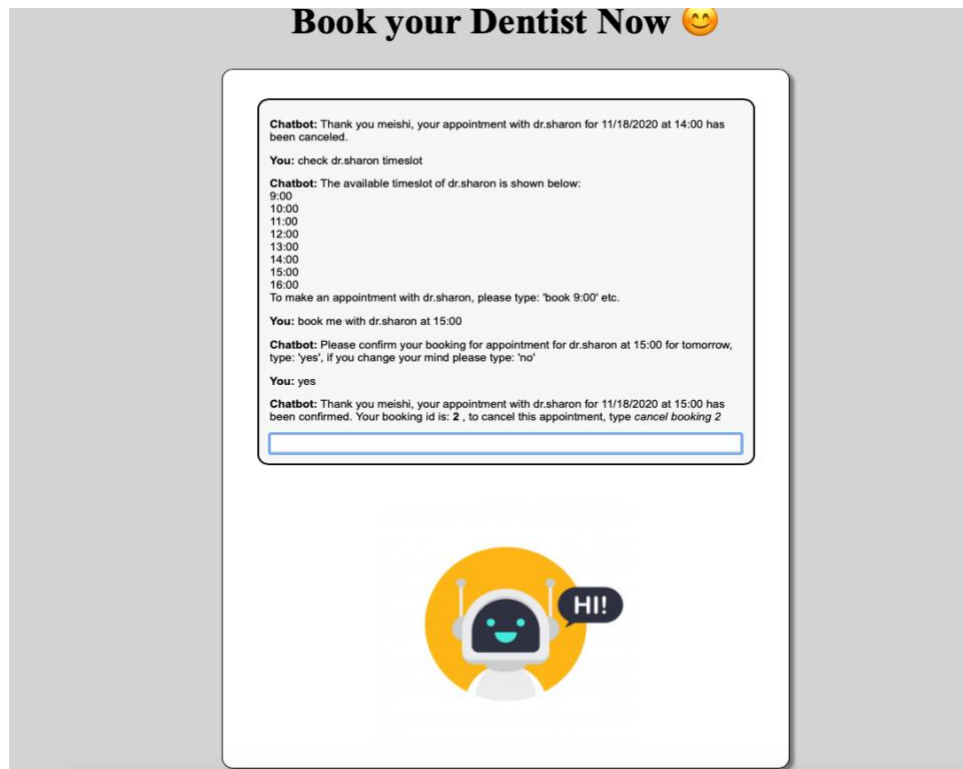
Book your Dentist Now 😊

**Chatbot:** Thank you meishi, your appointment with dr.sharon for 11/18/2020 at 14:00 has been canceled.

**You:** check dr.sharon timeslot

**Chatbot:** The available timeslot of dr.sharon is shown below:
9:00
10:00
11:00
12:00
13:00
14:00
15:00
16:00
To make an appointment with dr.sharon, please type: 'book 9:00' etc.

**You:** book me with dr.sharon at 15:00

**Chatbot:** Please confirm your booking for appointment for dr.sharon at 15:00 for tomorrow, type: 'yes', if you change your mind please type: 'no'

**You:** yes

**Chatbot:** Thank you meishi, your appointment with dr.sharon for 11/18/2020 at 15:00 has been confirmed. Your booking id is: **2** , to cancel this appointment, type *cancel booking 2*

HI!